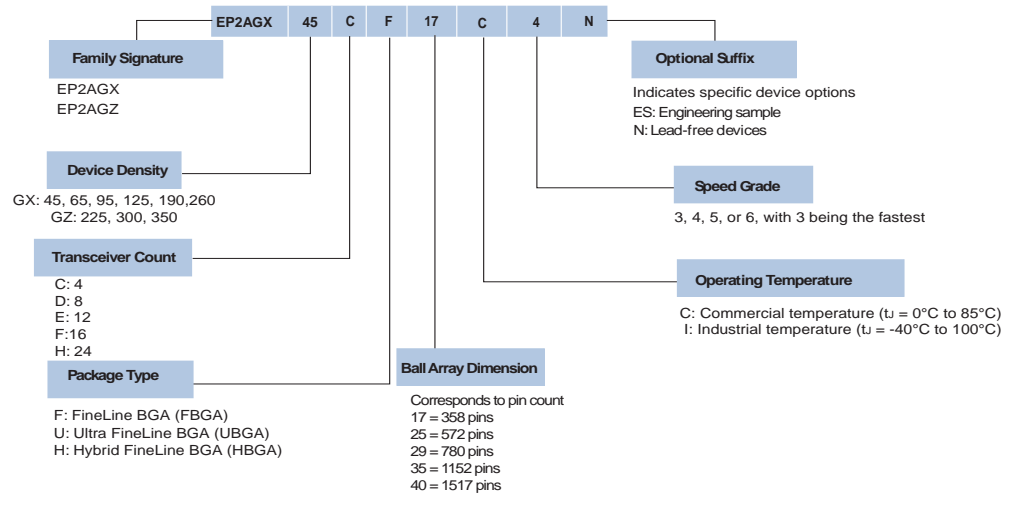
EP2AGX 45 C F 17 C 4 N

Family Signature
EP2AGX
EP2AGZ

Device Density
GX: 45, 65, 95, 125, 190,260
GZ: 225, 300, 350

Transceiver Count
C: 4
D: 8
E: 12
F:16
H: 24

Package Type
F: FineLine BGA (FBGA)
U: Ultra FineLine BGA (UBGA)
H: Hybrid FineLine BGA (HBGA)

Ball Array Dimension
Corresponds to pin count
17 = 358 pins
25 = 572 pins
29 = 780 pins
35 = 1152 pins
40 = 1517 pins

Optional Suffix
Indicates specific device options
ES: Engineering sample
N: Lead-free devices

Speed Grade
3, 4, 5, or 6, with 3 being the fastest

Operating Temperature
C: Commercial temperature ($t_J$ = 0°C to 85°C)
I: Industrial temperature ($t_J$ = -40°C to 100°C)